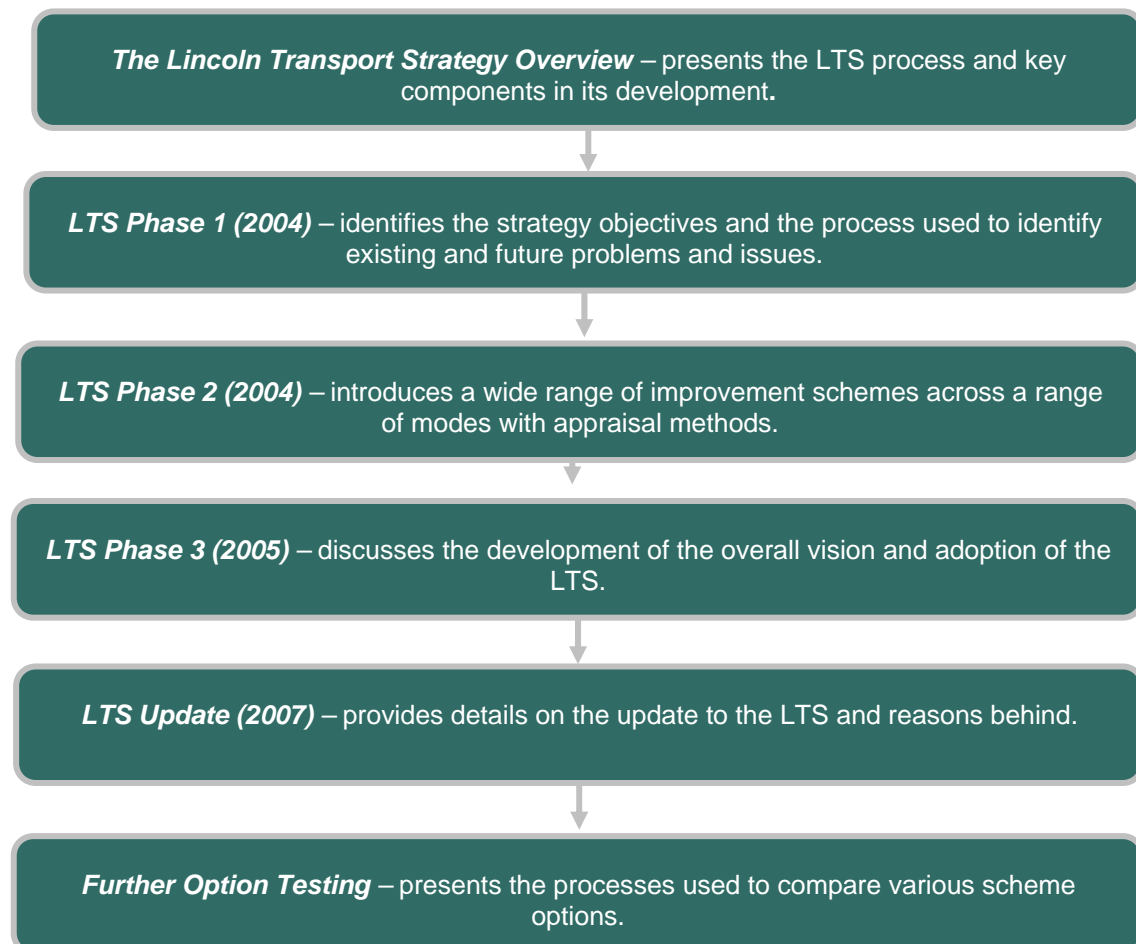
The Lincoln Transport Strategy Overview – presents the LTS process and key components in its development.

LTS Phase 1 (2004) – identifies the strategy objectives and the process used to identify existing and future problems and issues.

LTS Phase 2 (2004) – introduces a wide range of improvement schemes across a range of modes with appraisal methods.

LTS Phase 3 (2005) – discusses the development of the overall vision and adoption of the LTS.

LTS Update (2007) – provides details on the update to the LTS and reasons behind.

Further Option Testing – presents the processes used to compare various scheme options.